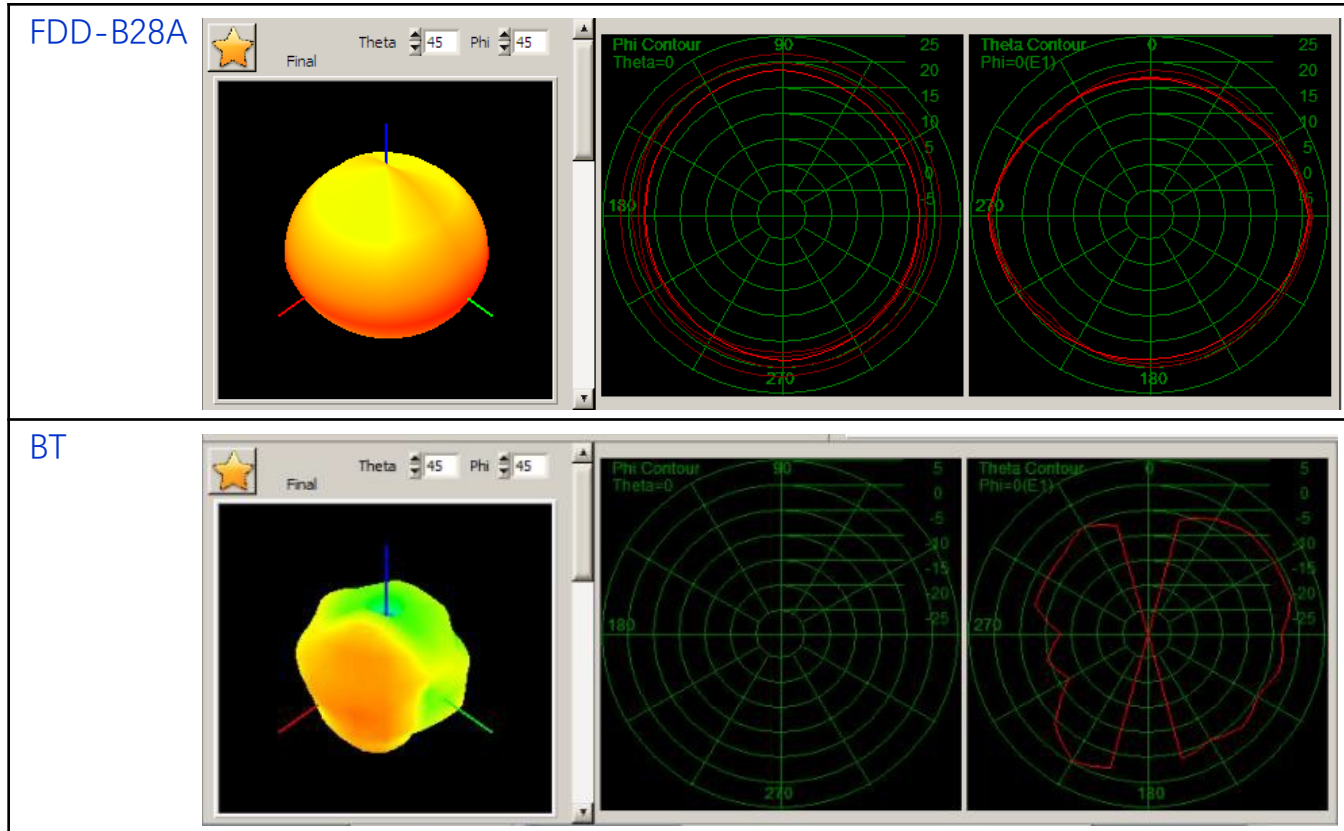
FDD-B28A

Theta 45 Phi 45

Final

Phi Contour
Theta=0
90
25
20
15
10
5
0
-5
180
270

Theta Contour
Phi=0(E1)
0
25
20
15
10
5
0
-5
270
180

BT

Theta 45 Phi 45

Final

Phi Contour
Theta=0
90
5
0
-5
-10
-15
-20
-25
180
270

Theta Contour
Phi=0(E1)
0
5
0
-5
-10
-15
-20
-25
270
180